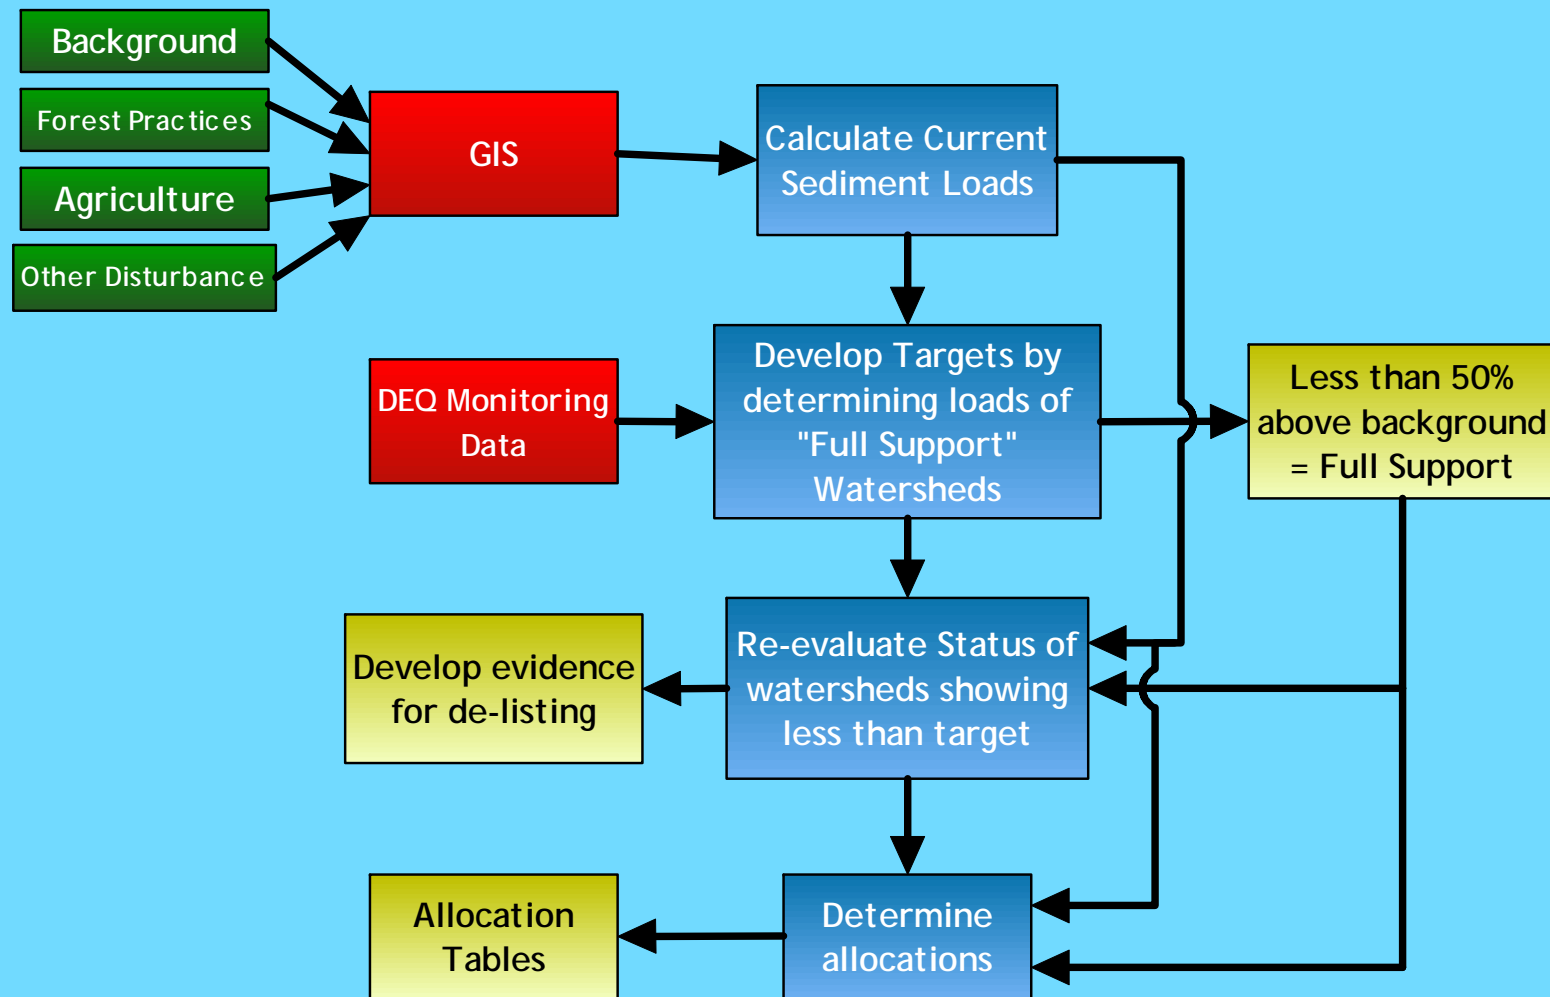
Background

Forest Practices

Agriculture

Other Disturbance

GIS

Calculate Current Sediment Loads

DEQ Monitoring Data

Develop Targets by determining loads of "Full Support" Watersheds

Less than 50% above background = Full Support

Develop evidence for de-listing

Re-evaluate Status of watersheds showing less than target

Allocation Tables

Determine allocations